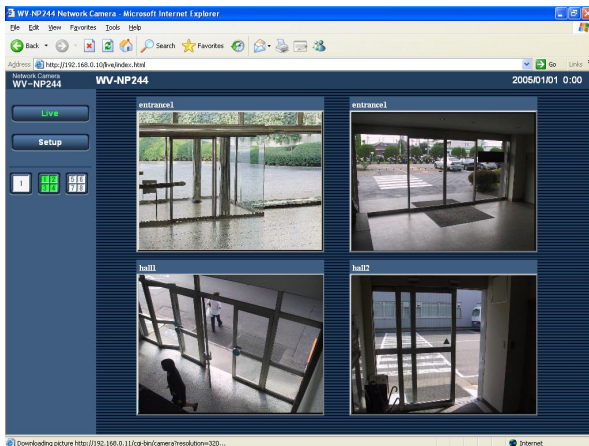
WV-NP244 Network Camera - Microsoft Internet Explorer

File Edit View Favorites Tools Help

Back Search Favorites

Address http://192.168.0.10/live/index.html Go Links

Network Camera
WV-NP244

WV-NP244

2005/01/01 0:00

Live

Setup

1 1 2 3 4 5 6 7 8

entrance1

entrance1

hall1

hall2

Downloading picture http://192.168.0.11/cgi-bin/camera?resolution=320...

Internet